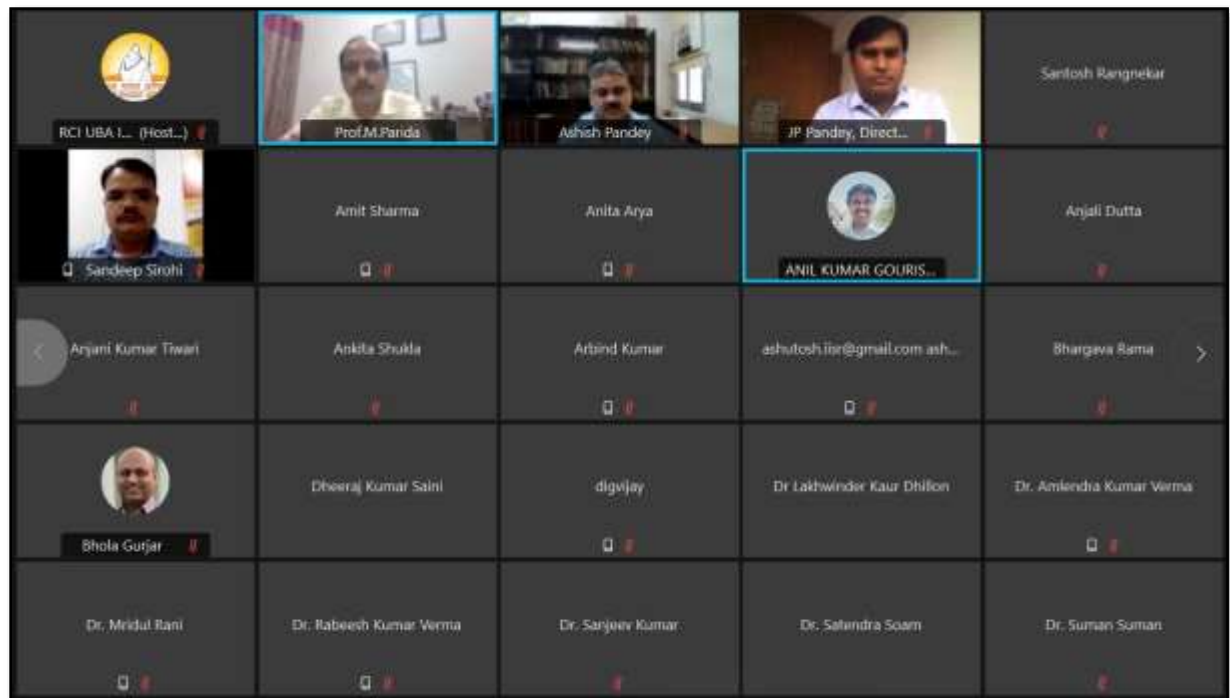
RCI UBA I... (Host...)

Prof.M.Parida

Ashish Pandey

JP Pandey, Direct...

Santosh Rangnekar

Sandeep Sirohi

Amit Sharma

Anita Arya

ANIL KUMAR GOURIS...

Anjali Dutta

Anjani Kumar Tiwari

Ankita Shukla

Arbind Kumar

ashutosh.iisr@gmail.com ash...

Bhargava Rama

Bhola Gurjar

Dheeraj Kumar Saini

digvijay

Dr Lakhwinder Kaur Dhillon

Dr. Amlendra Kumar Verma

Dr. Mridul Rani

Dr. Rabeesh Kumar Verma

Dr. Sanjeev Kumar

Dr. Satendra Soam

Dr. Suman Suman